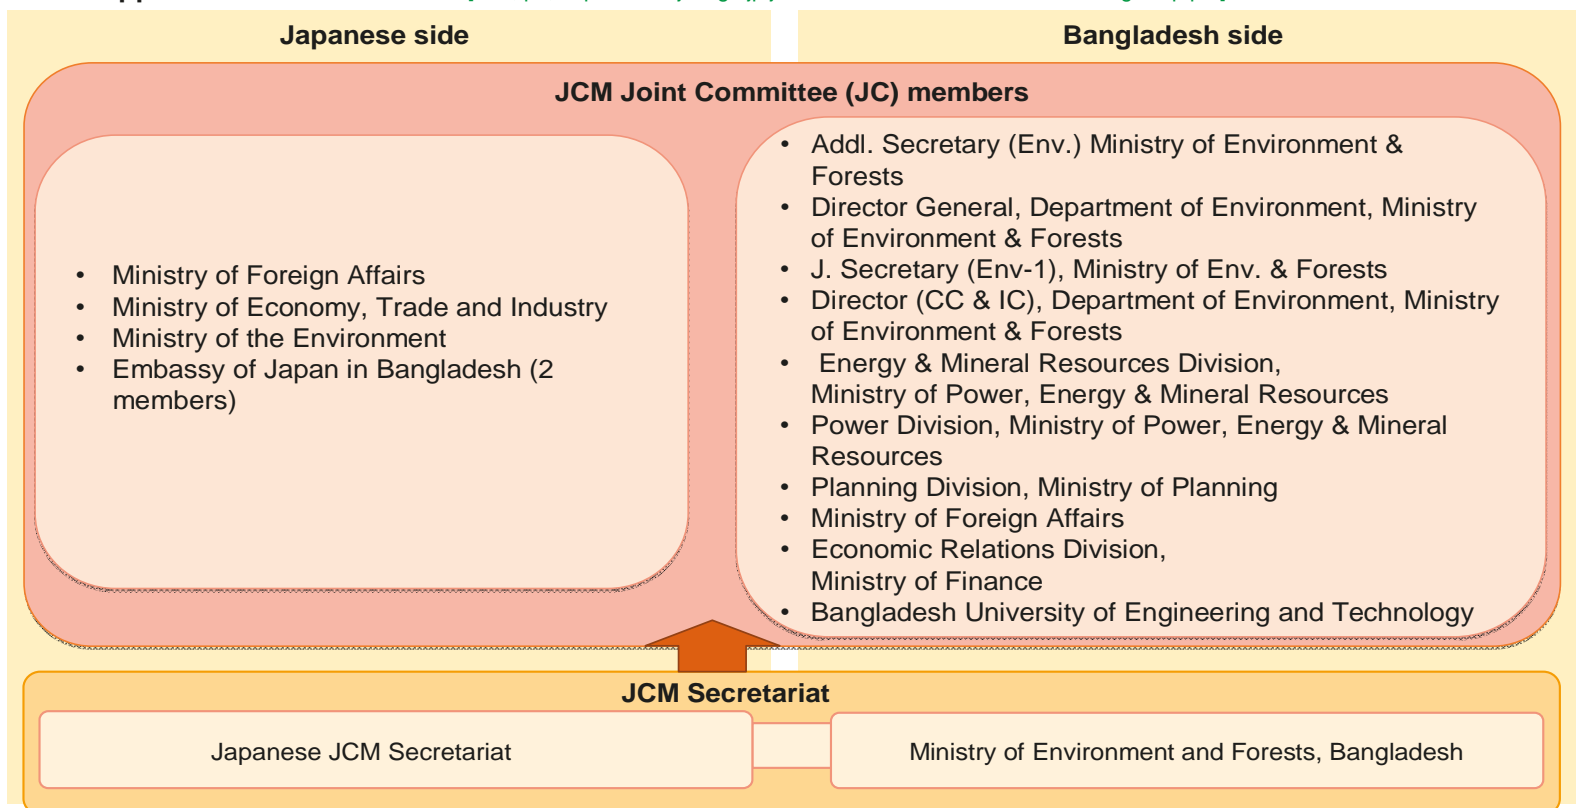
Japanese side

Bangladesh side

JCM Joint Committee (JC) members

• Ministry of Foreign Affairs
• Ministry of Economy, Trade and Industry
• Ministry of the Environment
• Embassy of Japan in Bangladesh (2 members)

• Addl. Secretary (Env.) Ministry of Environment & Forests
• Director General, Department of Environment, Ministry of Environment & Forests
• J. Secretary (Env-1), Ministry of Env. & Forests
• Director (CC & IC), Department of Environment, Ministry of Environment & Forests
• Energy & Mineral Resources Division, Ministry of Power, Energy & Mineral Resources
• Power Division, Ministry of Power, Energy & Mineral Resources
• Planning Division, Ministry of Planning
• Ministry of Foreign Affairs
• Economic Relations Division, Ministry of Finance
• Bangladesh University of Engineering and Technology

JCM Secretariat

Japanese JCM Secretariat

Ministry of Environment and Forests, Bangladesh